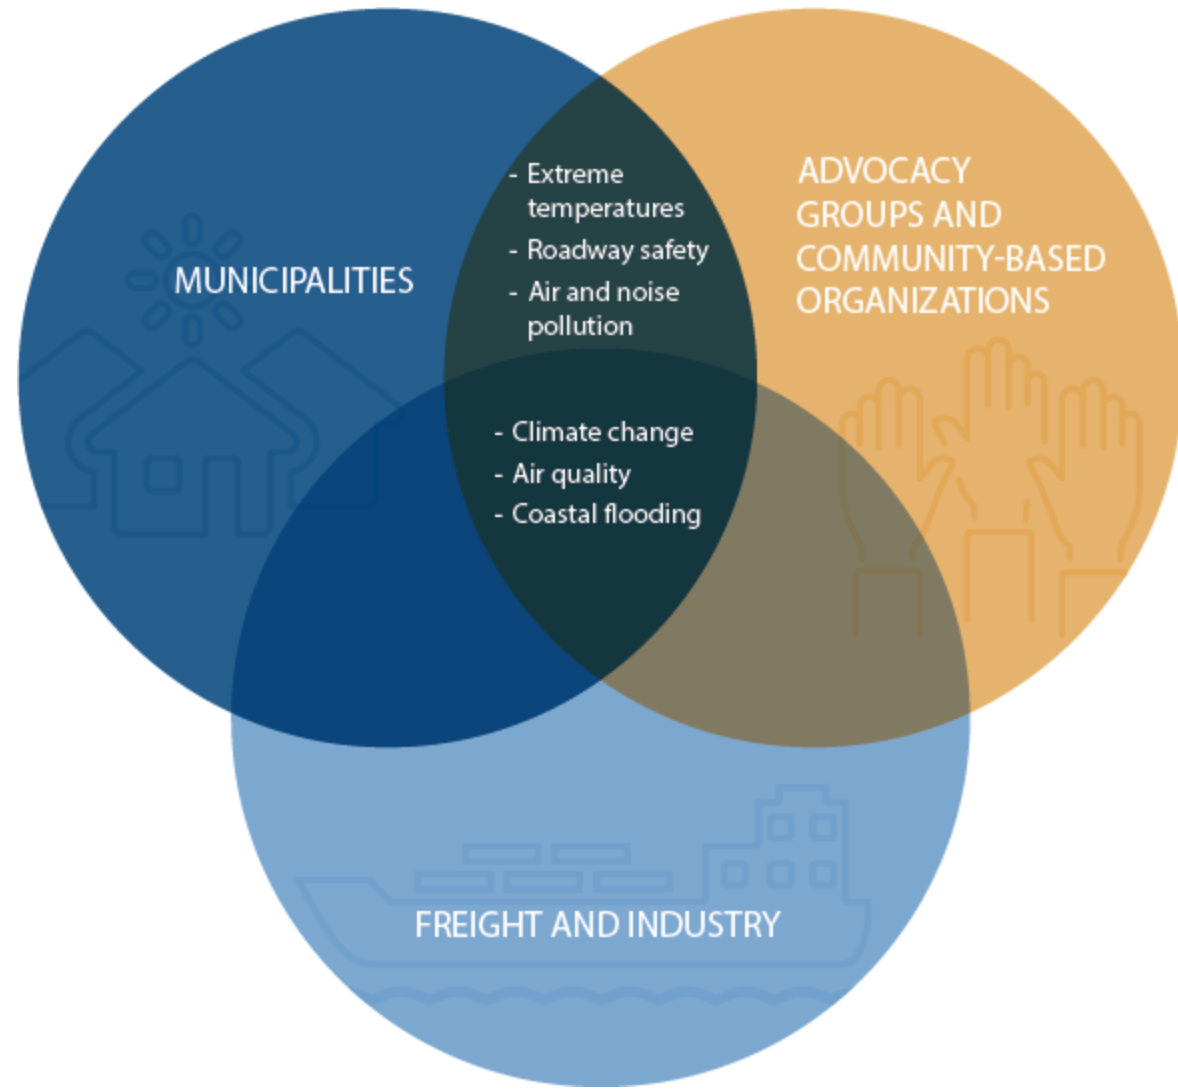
MUNICIPALITIES

- Extreme temperatures
- Roadway safety
- Air and noise pollution

ADVOCACY GROUPS AND COMMUNITY-BASED ORGANIZATIONS

- Climate change
- Air quality
- Coastal flooding

FREIGHT AND INDUSTRY